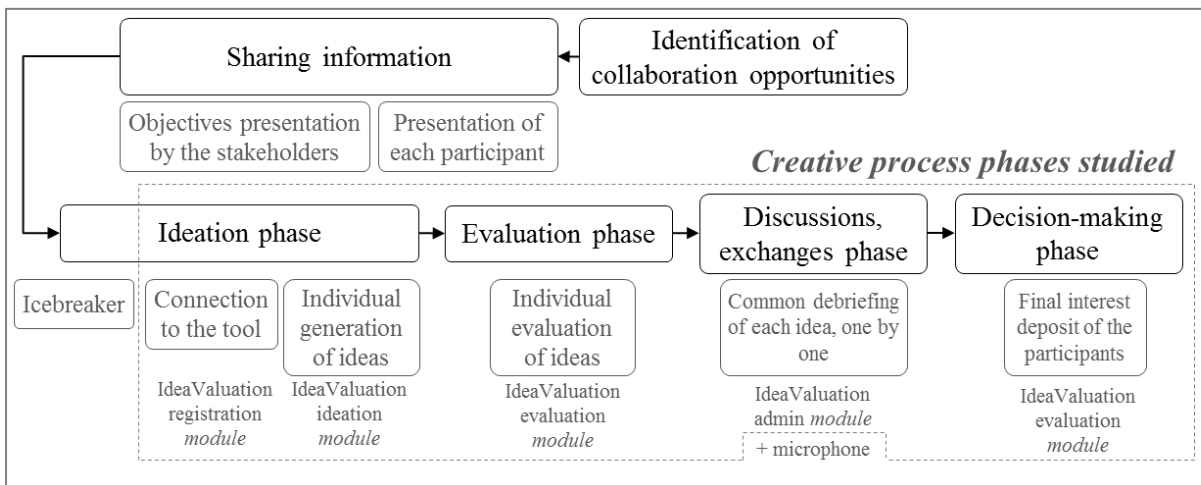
Sharing information

Identification of collaboration opportunities

Objectives presentation by the stakeholders

Presentation of each participant

*Creative process phases studied*

Ideation phase

Evaluation phase

Discussions, exchanges phase

Decision-making phase

Icebreaker

Connection to the tool

Individual generation of ideas

Individual evaluation of ideas

Common debriefing of each idea, one by one

Final interest deposit of the participants

IdeaValuation registration *module*

IdeaValuation ideation *module*

IdeaValuation evaluation *module*

IdeaValuation admin *module*

+ microphone

IdeaValuation evaluation *module*